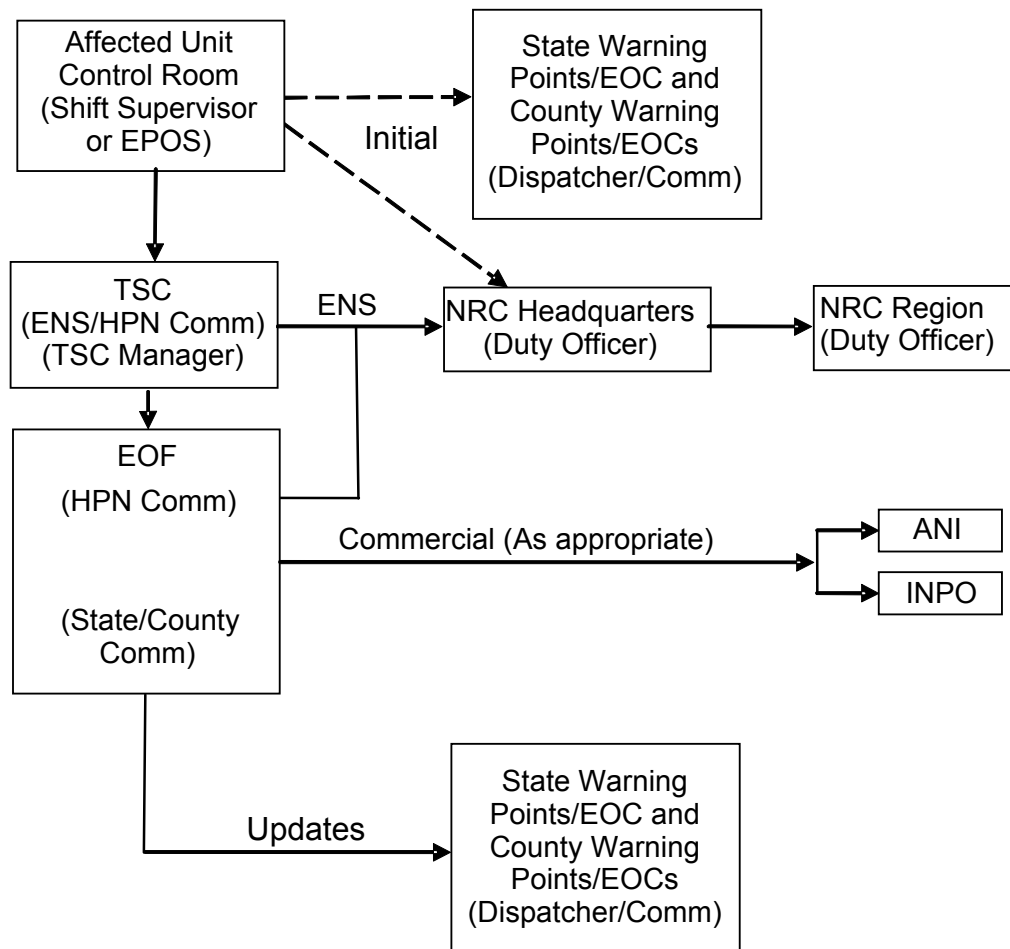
Affected Unit Control Room (Shift Supervisor or EPOS)

State Warning Points/EOC and County Warning Points/EOCs (Dispatcher/Comm)

Initial

TSC (ENS/HPN Comm) (TSC Manager)

ENS

NRC Headquarters (Duty Officer)

NRC Region (Duty Officer)

EOF

(HPN Comm)

Commercial (As appropriate)

ANI

INPO

(State/County Comm)

Updates

State Warning Points/EOC and County Warning Points/EOCs (Dispatcher/Comm)